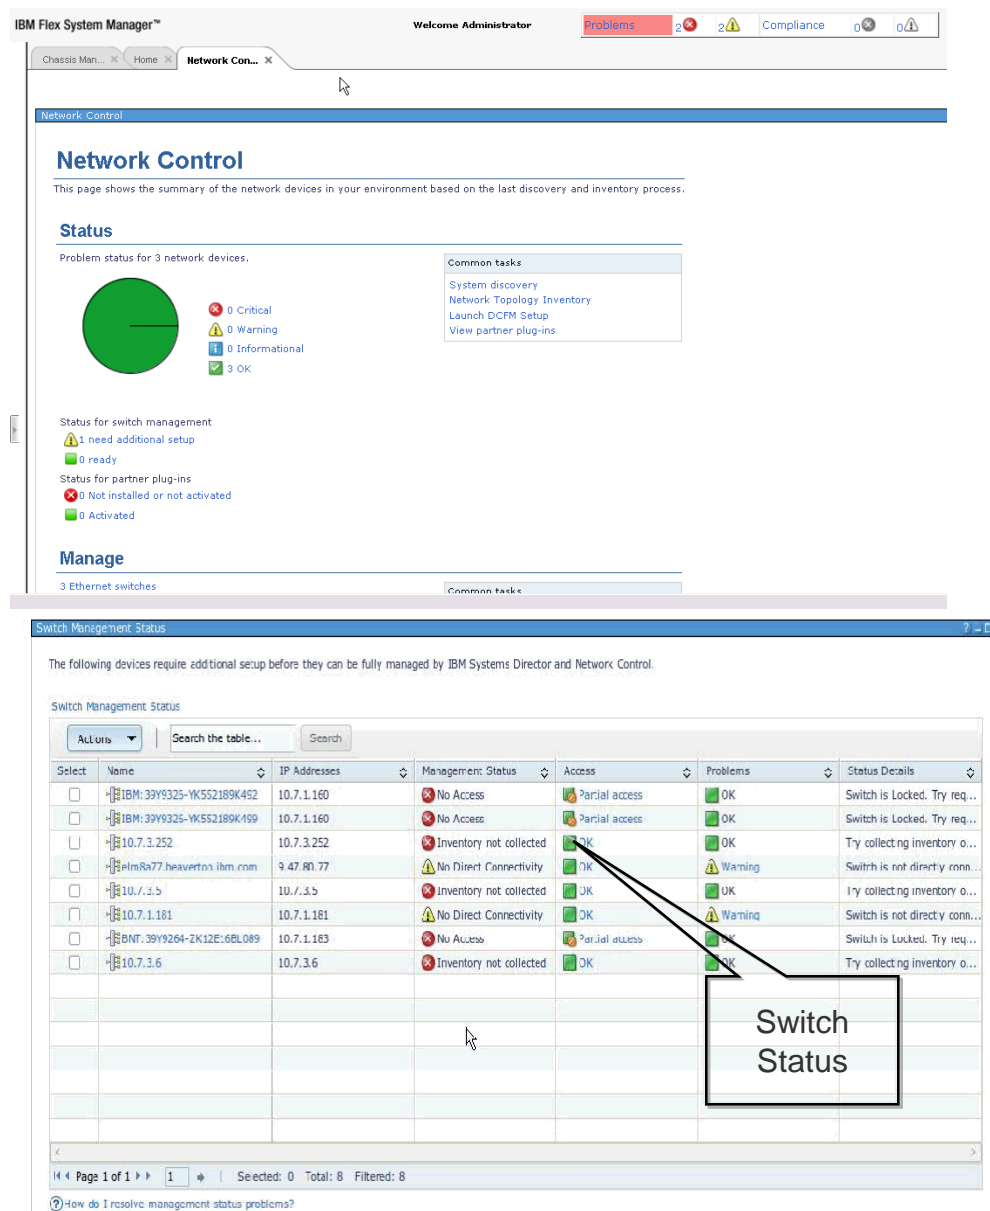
IBM Flex System Manager™

Welcome Administrator

Problems 2 2 Compliance 0 0

Chassis Man... ✕ Home ✕ Network Con... ✕

Network Control

Network Control

This page shows the summary of the network devices in your environment based on the last discovery and inventory process.

Status

Problem status for 3 network devices.

0 Critical
0 Warning
0 Informational
3 OK

Common tasks
System discovery
Network Topology Inventory
Launch DCFM Setup
View partner plug-ins

Status for switch management
1 need additional setup
0 ready
Status for partner plug-ins
0 Not installed or not activated
0 Activated

Manage

3 Ethernet switches

Common tasks

Switch Management Status

The following devices require additional setup before they can be fully managed by IBM Systems Director and Network Control.

Switch Management Status

Actions ▼ | Search the table... | Search

| Select | Name | IP Addresses | Management Status | Access | Problems | Status Details |
|---|---|---|---|---|---|---|
| ☐ | IBM:39Y9325-YK552189K492 | 10.7.1.160 | No Access | Partial access | OK | Switch is Locked. Try req... |
| ☐ | IBM:39Y9325-YK552189K499 | 10.7.1.160 | No Access | Partial access | OK | Switch is Locked. Try req... |
| ☐ | 10.7.3.252 | 10.7.3.252 | Inventory not collected | OK | OK | Try collecting inventory o... |
| ☐ | elm8a77.beaverton.ibm.com | 9.47.80.77 | No Direct Connectivity | OK | Warning | Switch is not directly conn... |
| ☐ | 10.7.3.5 | 10.7.3.5 | Inventory not collected | OK | OK | Try collecting inventory o... |
| ☐ | 10.7.1.181 | 10.7.1.181 | No Direct Connectivity | OK | Warning | Switch is not directly conn... |
| ☐ | BNT:39Y9264-ZK12E16BL089 | 10.7.1.183 | No Access | Partial access | OK | Switch is Locked. Try req... |
| ☐ | 10.7.3.6 | 10.7.3.6 | Inventory not collected | OK | OK | Try collecting inventory o... |

Switch Status

Page 1 of 1 | 1 | Selected: 0 Total: 8 Filtered: 8

How do I resolve management status problems?